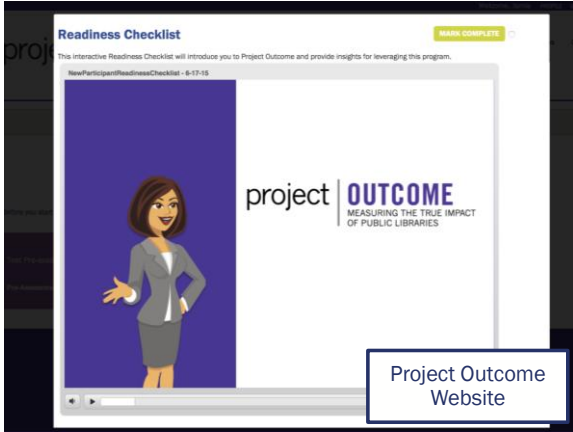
Readiness Checklist

MARK COMPLETE

This interactive Readiness Checklist will introduce you to Project Outcome and provide insights for leveraging this program.

NewParticipantReadinessChecklist - 6-17-15

project | OUTCOME
MEASURING THE TRUE IMPACT OF PUBLIC LIBRARIES

Project Outcome Website